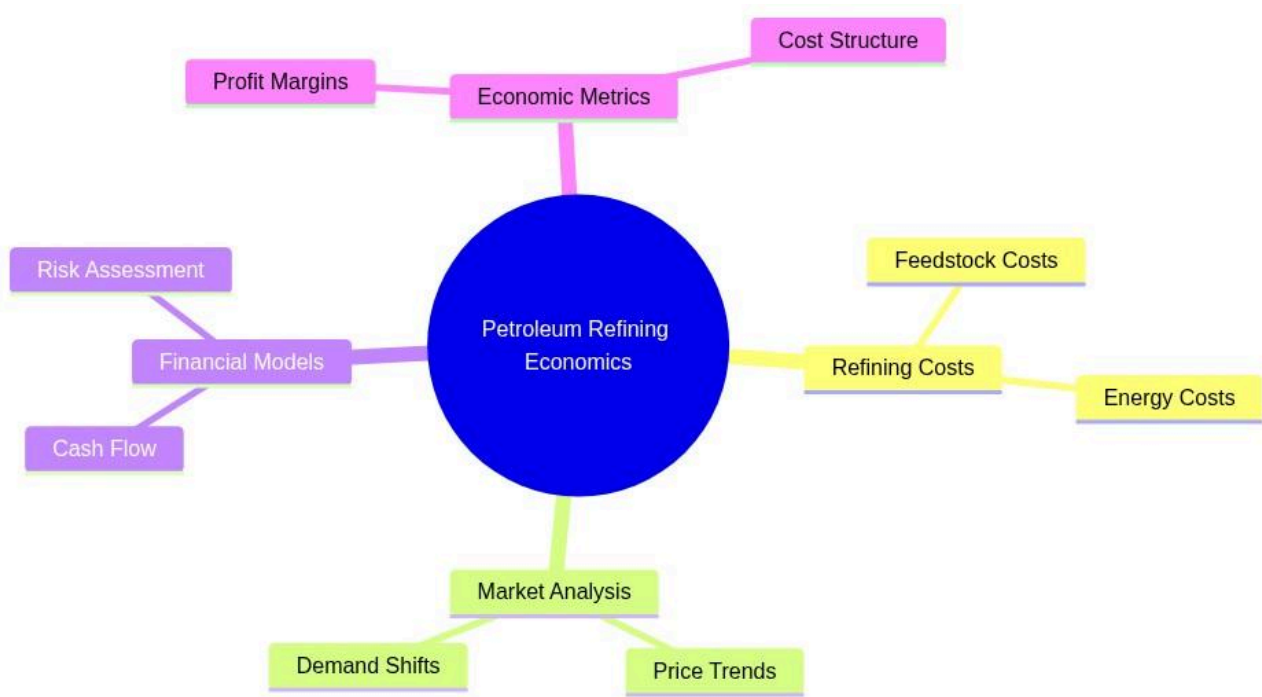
Cost Structure

Profit Margins

Economic Metrics

Risk Assessment

Feedstock Costs

Petroleum Refining Economics

Financial Models

Refining Costs

Energy Costs

Cash Flow

Market Analysis

Demand Shifts

Price Trends